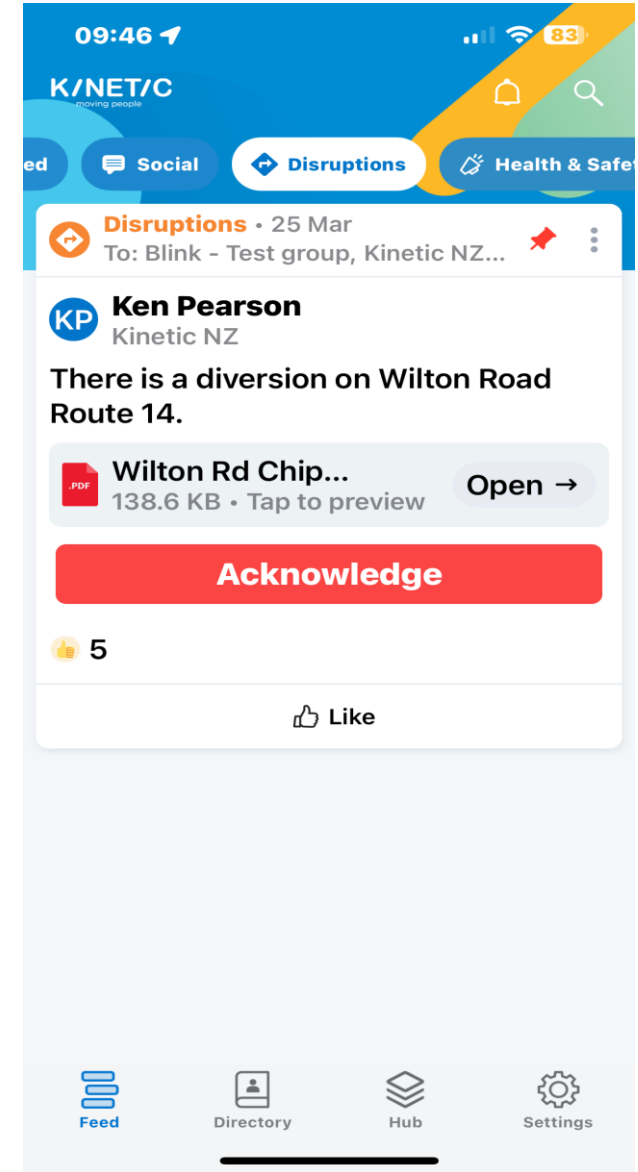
09:46

83

K/NET/C
moving people

ed

Social

Disruptions

Health & Safet

Disruptions • 25 Mar
To: Blink - Test group, Kinetic NZ...

KP

Ken Pearson
Kinetic NZ

There is a diversion on Wilton Road Route 14.

.PDF

Wilton Rd Chip...
138.6 KB • Tap to preview

Open →

Acknowledge

5

Like

Feed

Directory

Hub

Settings